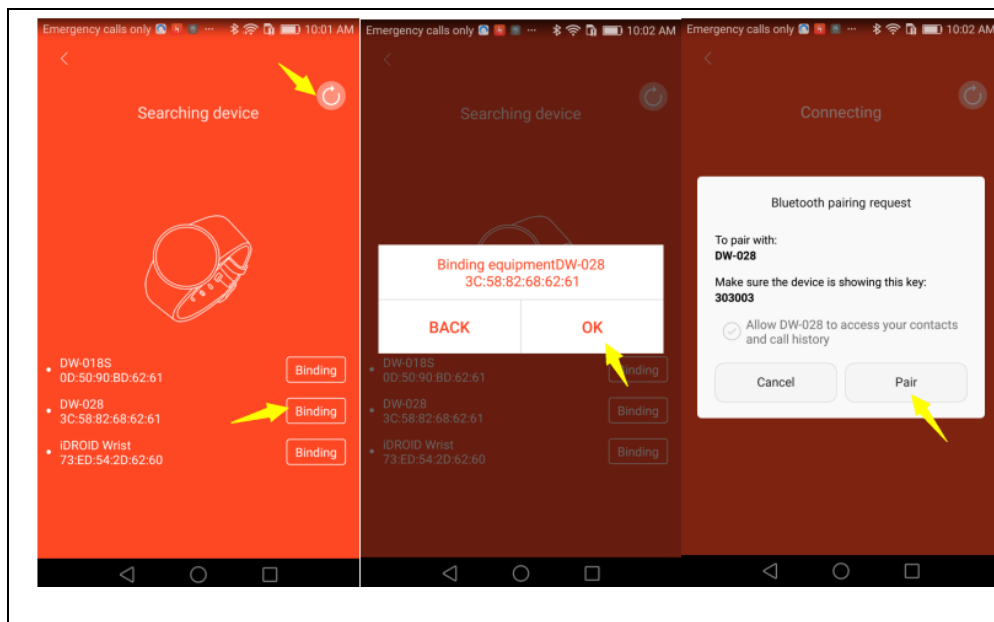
Emergency calls only 10:01 AM

Searching device

DW-018S
0D:50:90:BD:62:61
Binding

DW-028
3C:58:82:68:62:61
Binding

iDROID Wrist
73:ED:54:2D:62:60
Binding

Emergency calls only 10:02 AM

Searching device

Binding equipmentDW-028
3C:58:82:68:62:61

BACK
OK

DW-018S
0D:50:90:BD:62:61
Binding

DW-028
3C:58:82:68:62:61
Binding

iDROID Wrist
73:ED:54:2D:62:60
Binding

Emergency calls only 10:02 AM

Connecting

Bluetooth pairing request

To pair with:
DW-028

Make sure the device is showing this key:
303003

Allow DW-028 to access your contacts and call history

Cancel
Pair